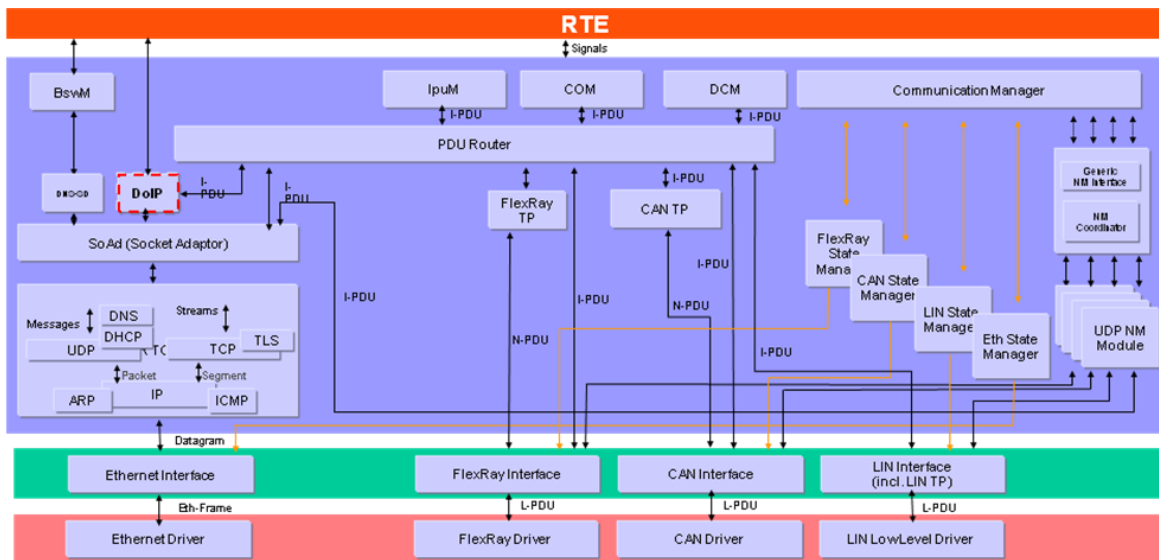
RTE

Signals

BswM

IpuM

COM

DCM

Communication Manager

I-PDU

I-PDU

I-PDU

PDU Router

DHCP

DoIP

I-PDU

I-PDU

I-PDU

FlexRay TP

CAN TP

Generic NM Interface

NM Coordinator

SoAd (Socket Adaptor)

FlexRay State Mana

CAN State Manager

LIN State Manager

Eth State Manager

UDP NM Module

I-PDU

I-PDU

N-PDU

I-PDU

N-PDU

I-PDU

Messages

DNS

DHCP

UDP

Streams

TCP

TLS

Packet

Segment

ARP

IP

ICMP

Datagram

Ethernet Interface

FlexRay Interface

CAN Interface

LIN Interface (incl. LIN TP)

Eth-Frame

L-PDU

L-PDU

L-PDU

Ethernet Driver

FlexRay Driver

CAN Driver

LIN LowLevel Driver